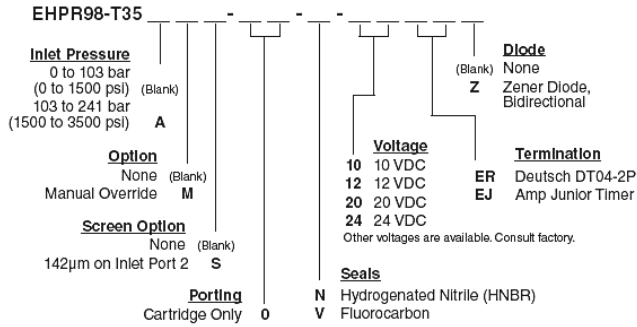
EHPR98-T35 __ __ __-__ __-__ __-__ __ __ __ __

Inlet Pressure
0 to 103 bar (0 to 1500 psi) (Blank)
103 to 241 bar (1500 to 3500 psi) A

Option
None (Blank)
Manual Override M

Screen Option
None (Blank)
142µm on Inlet Port 2 S

Porting
Cartridge Only 0

Seals
N Hydrogenated Nitrile (HNBR)
V Fluorocarbon

Voltage
10 10 VDC
12 12 VDC
20 20 VDC
24 24 VDC
Other voltages are available. Consult factory.

Termination
ER Deutsch DT04-2P
EJ Amp Junior Timer

Diode
(Blank) None
Z Zener Diode, Bidirectional